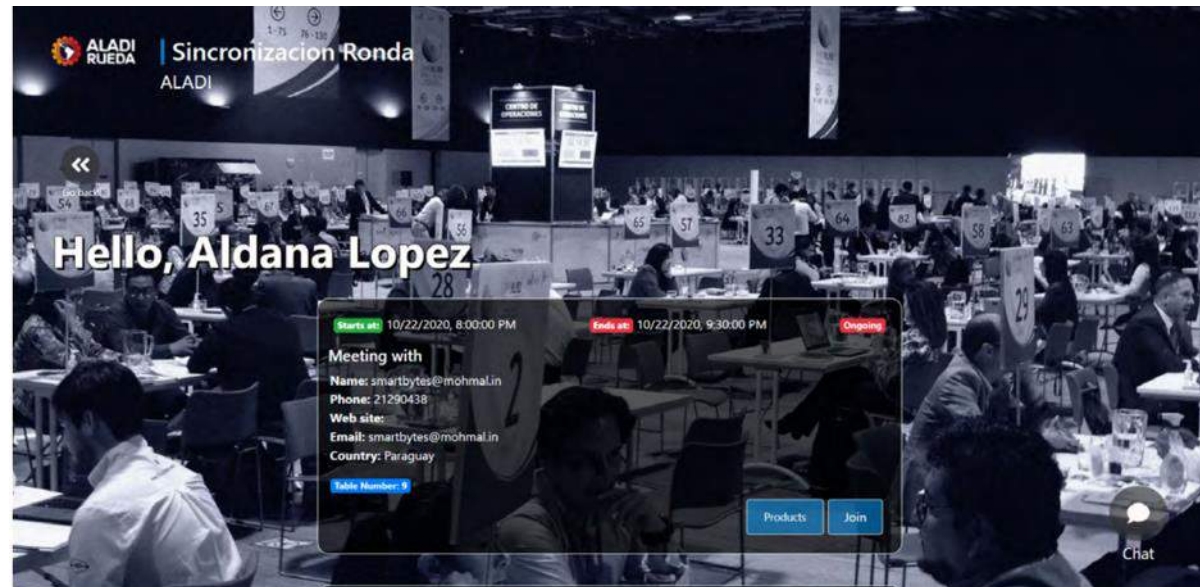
ALADI RUEDA

Sincronizacion Ronda
ALADI

Go back

Hello, Aldana Lopez

Starts at: 10/22/2020, 8:00:00 PM
Ends at: 10/22/2020, 9:30:00 PM
Ongoing

Meeting with
Name: smartbytes@mohmal.in
Phone: 21290438
Web site:
Email: smartbytes@mohmal.in
Country: Paraguay

Table Number: 9

Products
Join

Chat